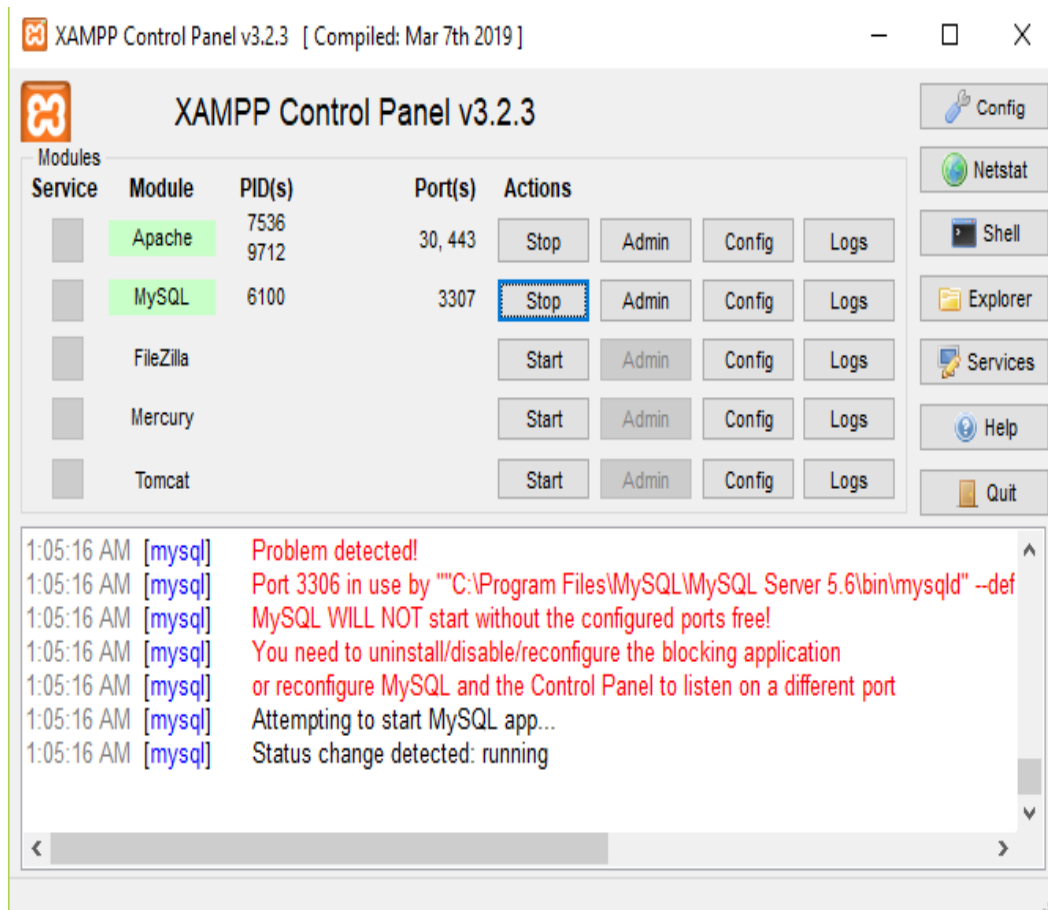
XAMPP Control Panel v3.2.3 [ Compiled: Mar 7th 2019 ]

XAMPP Control Panel v3.2.3

Config
Netstat
Shell
Explorer
Services
Help
Quit

Modules

| Service | Module | PID(s) | Port(s) | Actions | | | |
|---|---|---|---|---|---|---|---|
| | Apache | 7536 9712 | 30, 443 | Stop | Admin | Config | Logs |
| | MySQL | 6100 | 3307 | Stop | Admin | Config | Logs |
| | FileZilla | | | Start | Admin | Config | Logs |
| | Mercury | | | Start | Admin | Config | Logs |
| | Tomcat | | | Start | Admin | Config | Logs |

1:05:16 AM [mysql] Problem detected!
1:05:16 AM [mysql] Port 3306 in use by ""C:\Program Files\MySQL\MySQL Server 5.6\bin\mysqld" --def
1:05:16 AM [mysql] MySQL WILL NOT start without the configured ports free!
1:05:16 AM [mysql] You need to uninstall/disable/reconfigure the blocking application
1:05:16 AM [mysql] or reconfigure MySQL and the Control Panel to listen on a different port
1:05:16 AM [mysql] Attempting to start MySQL app...
1:05:16 AM [mysql] Status change detected: running